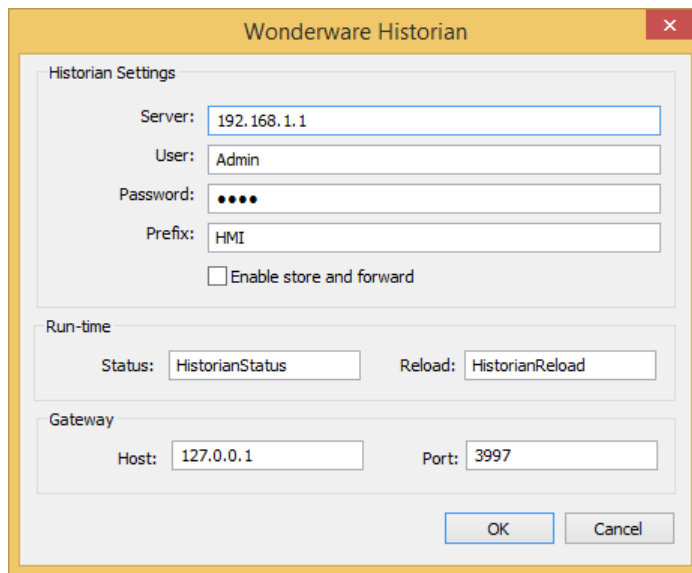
Wonderware Historian

Historian Settings

Server: 192.168.1.1

User: Admin

Password: ●●●●

Prefix: HMI

Enable store and forward

Run-time

Status: HistorianStatus

Reload: HistorianReload

Gateway

Host: 127.0.0.1

Port: 3997

OK

Cancel